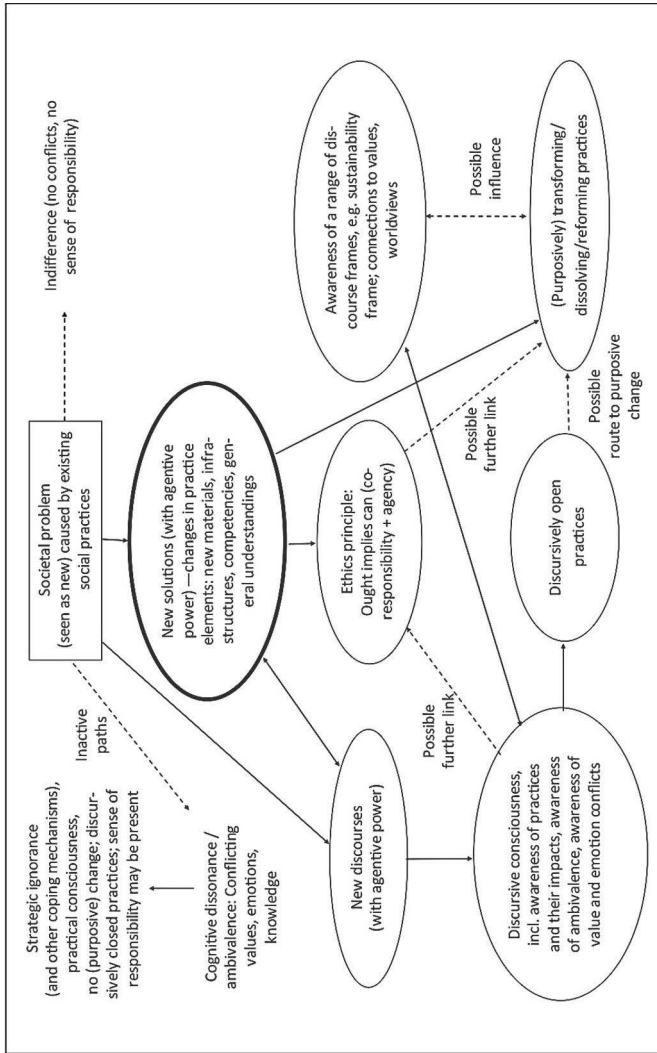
Societal problem (seen as new) caused by existing social practices

Indifference (no conflicts, no sense of responsibility)

Inactive paths

Strategic ignorance (and other coping mechanisms), practical consciousness, no (purposive) change; discursively closed practices; sense of responsibility may be present

Cognitive dissonance / ambivalence: Conflicting values, emotions, knowledge

New solutions (with agentive power) —changes in practice elements: new materials, infrastructures, competencies, general understandings

New discourses (with agentive power)

Ethics principle: Ought implies can (co-responsibility + agency)

Possible further link

Possible further link

Discursive consciousness, incl. awareness of practices and their impacts, awareness of ambivalence, awareness of value and emotion conflicts

Discursively open practices

Possible route to purposive change

Awareness of a range of discourse frames, e.g. sustainability frame; connections to values, worldviews

Possible influence

(Purposively) transforming/ dissolving/reforming practices